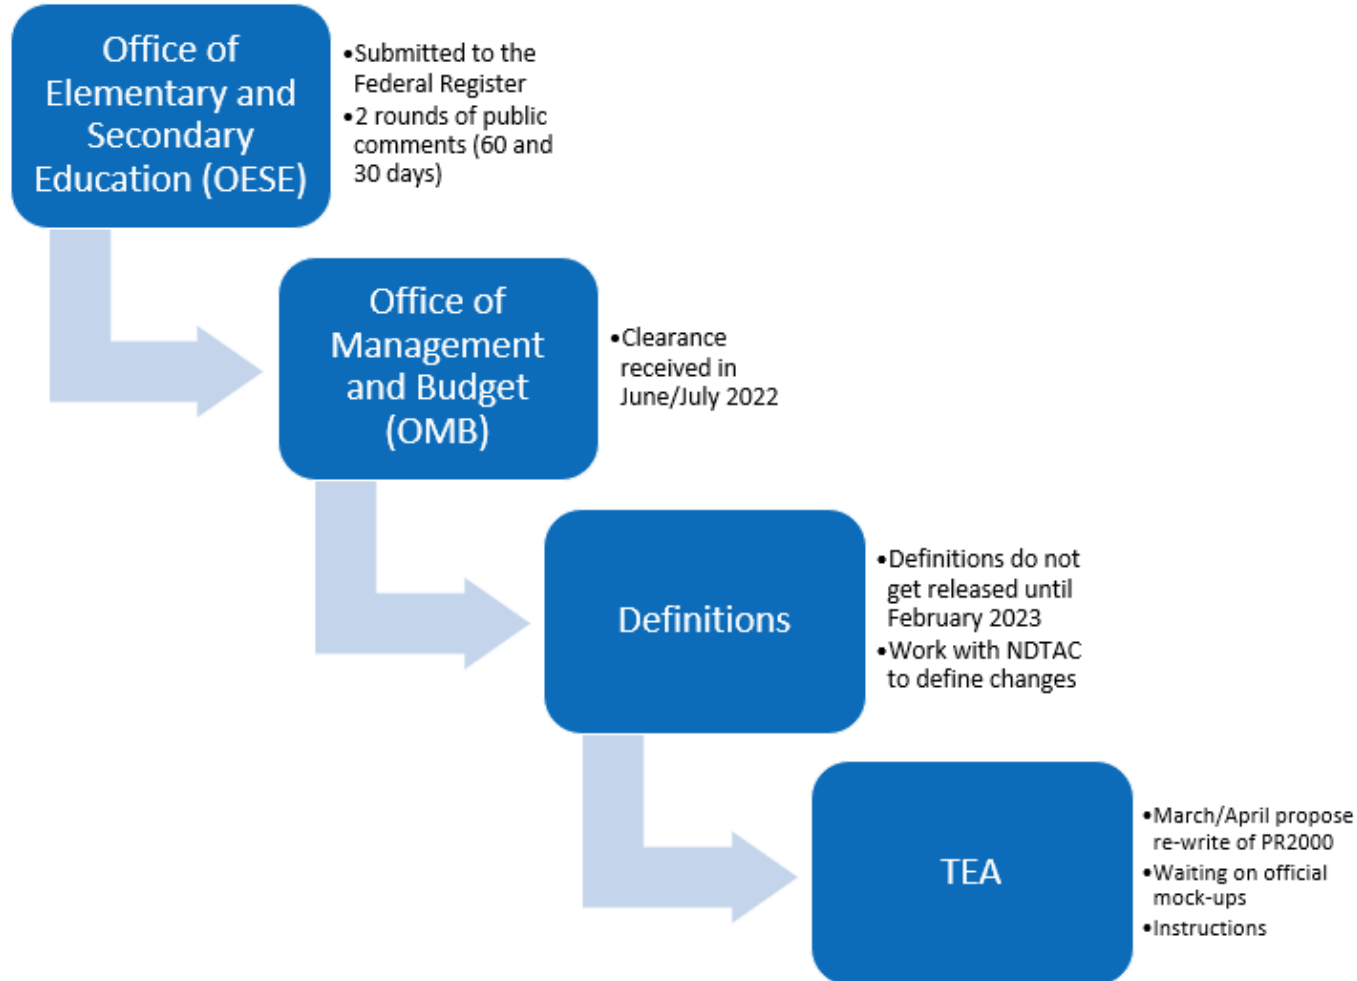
Office of Elementary and Secondary Education (OESE)

- Submitted to the Federal Register
- 2 rounds of public comments (60 and 30 days)

Office of Management and Budget (OMB)

- Clearance received in June/July 2022

Definitions

- Definitions do not get released until February 2023
- Work with NDTAC to define changes

TEA

- March/April propose re-write of PR2000
- Waiting on official mock-ups
- Instructions